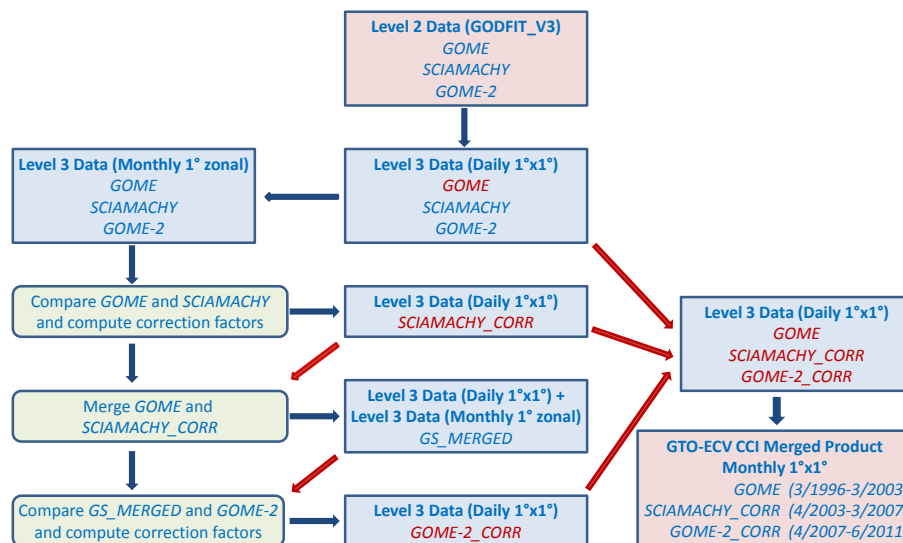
Level 2 Data (GODFIT_V3)
GOME
SCIAMACHY
GOME-2

Level 3 Data (Monthly 1° zonal)
GOME
SCIAMACHY
GOME-2

Level 3 Data (Daily 1°x1°)
GOME
SCIAMACHY
GOME-2

Compare GOME and SCIAMACHY and compute correction factors

Level 3 Data (Daily 1°x1°)
SCIAMACHY_CORR

Level 3 Data (Daily 1°x1°)
GOME
SCIAMACHY_CORR
GOME-2_CORR

Merge GOME and SCIAMACHY_CORR

Level 3 Data (Daily 1°x1°) + Level 3 Data (Monthly 1° zonal)
GS_MERGED

GTO-ECV CCI Merged Product
Monthly 1°x1°
GOME (3/1996-3/2003
SCIAMACHY_CORR (4/2003-3/2007
GOME-2_CORR (4/2007-6/2011

Compare GS_MERGED and GOME-2 and compute correction factors

Level 3 Data (Daily 1°x1°)
GOME-2_CORR